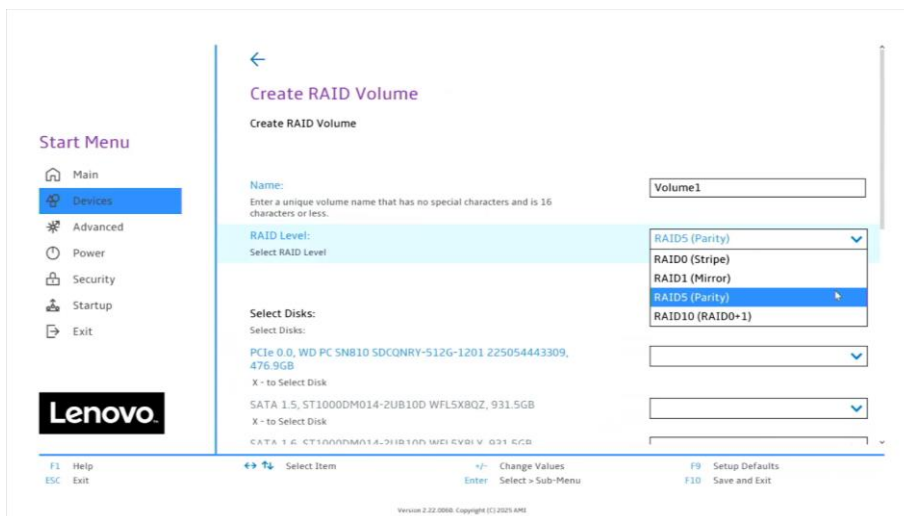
Start Menu

Main
Devices
Advanced
Power
Security
Startup
Exit

Lenovo.

←
Create RAID Volume
Create RAID Volume

Name:
Enter a unique volume name that has no special characters and is 16 characters or less.
Volume1

RAID Level:
Select RAID Level
RAID5 (Parity)
RAID0 (Stripe)
RAID1 (Mirror)
RAID5 (Parity)
RAID10 (RAID0+1)

Select Disks:
Select Disks:

PCIe 0.0, WD PC SN810 SDCQNRY-512G-1201 225054443309, 476.9GB
X - to Select Disk

SATA 1.5, ST1000DM014-2UB10D WFL5XBQZ, 931.5GB
X - to Select Disk

SATA 1.6, ST1000DM014-2UB10D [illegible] 931.5GB

F1 Help
ESC Exit
↔ ↑↓ Select Item
+/- Change Values
Enter Select > Sub-Menu
F9 Setup Defaults
F10 Save and Exit

Version 2.22.0066 Copyright (C) 2025 AMI